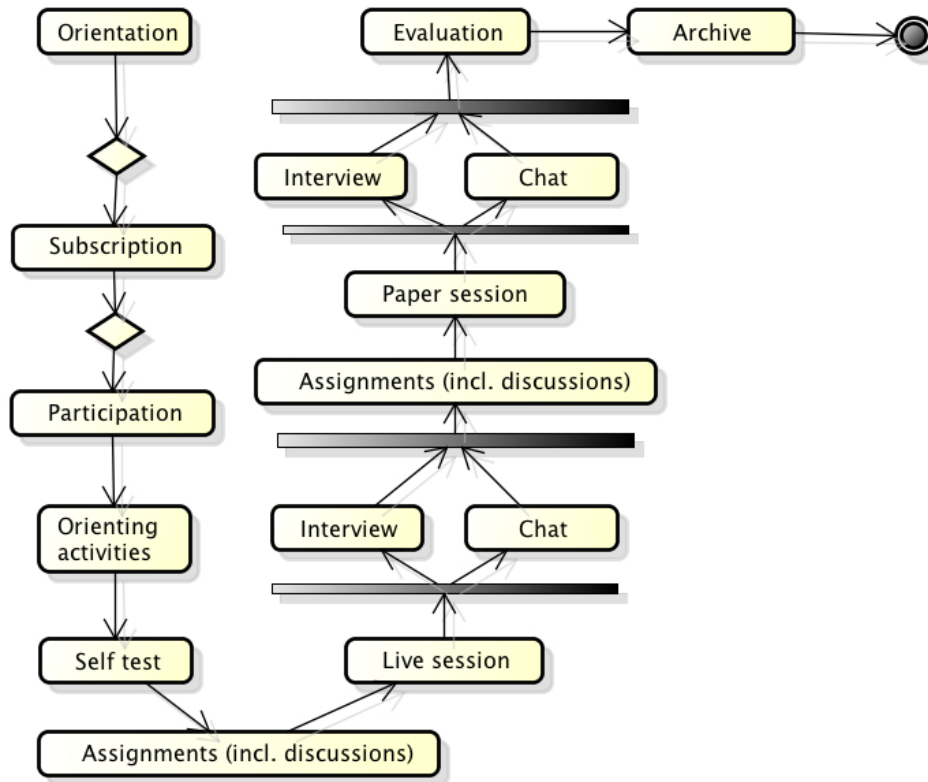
Orientation

Evaluation

Archive

Interview

Chat

Subscription

Paper session

Assignments (incl. discussions)

Participation

Orienting activities

Interview

Chat

Self test

Live session

Assignments (incl. discussions)